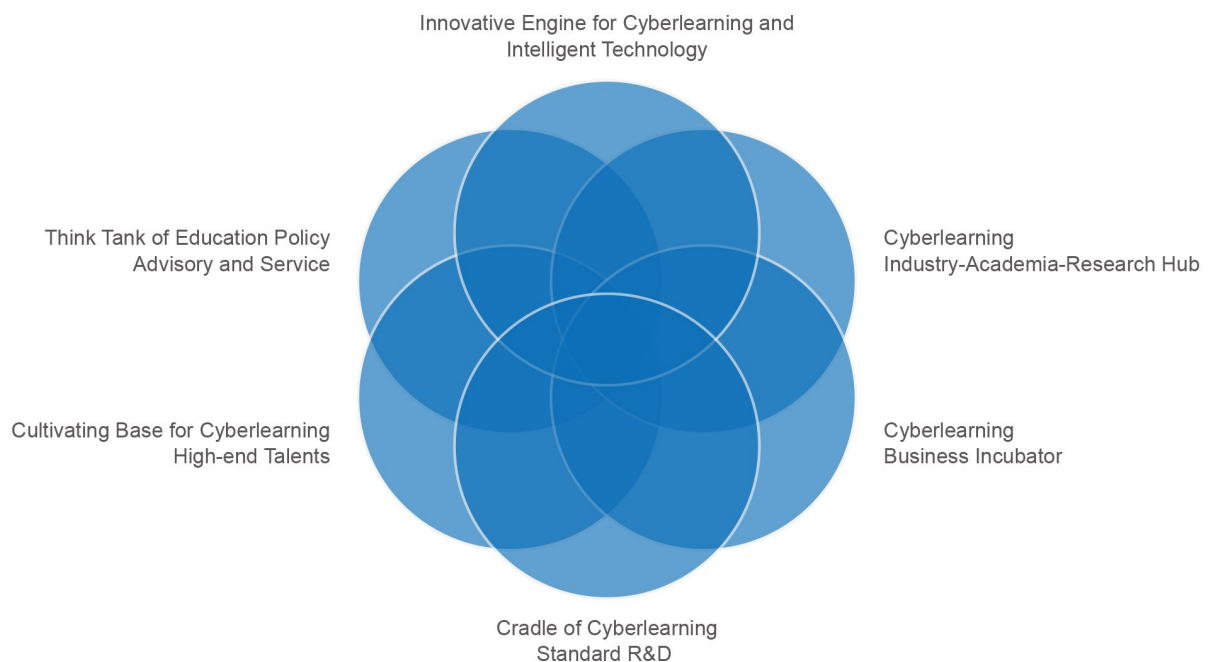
Innovative Engine for Cyberlearning and Intelligent Technology

Think Tank of Education Policy Advisory and Service

Cyberlearning Industry-Academia-Research Hub

Cultivating Base for Cyberlearning High-end Talents

Cyberlearning Business Incubator

Cradle of Cyberlearning Standard R&D